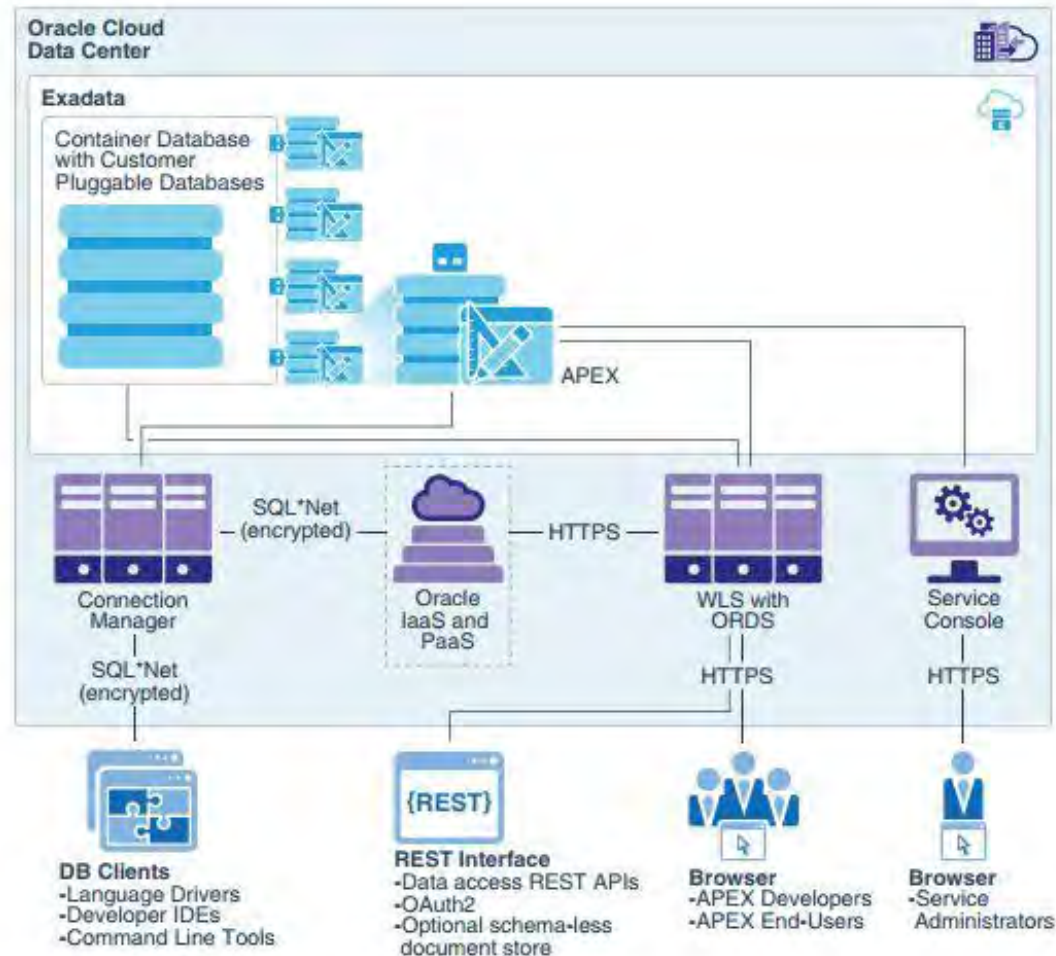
Oracle Cloud
Data Center

Exadata

Container Database with Customer Pluggable Databases

APEX

Connection Manager

SQL*Net (encrypted)

Oracle IaaS and PaaS

HTTPS

WLS with ORDS

Service Console

SQL*Net (encrypted)

HTTPS

HTTPS

{REST}

DB Clients
-Language Drivers
-Developer IDEs
-Command Line Tools

REST Interface
-Data access REST APIs
-OAuth2
-Optional schema-less document store

Browser
-APEX Developers
-APEX End-Users

Browser
-Service Administrators